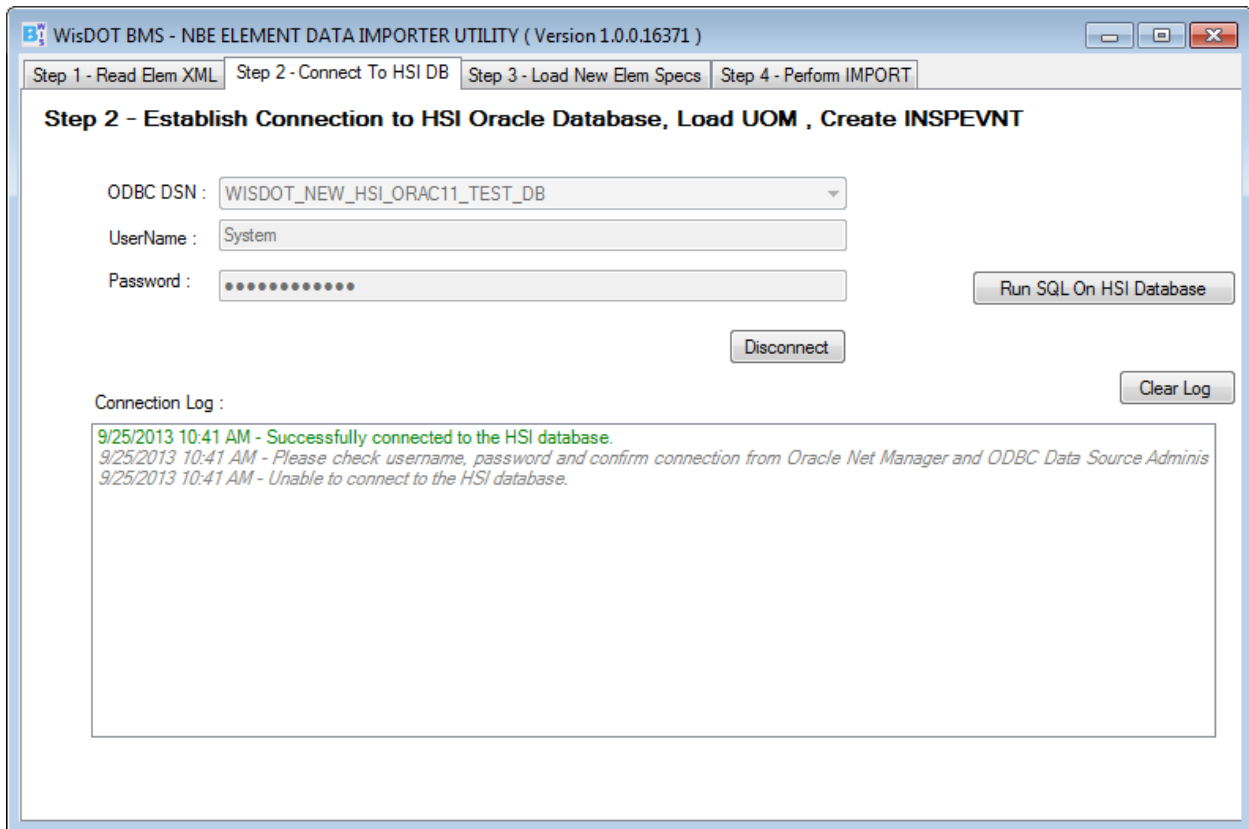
WisDOT BMS - NBE ELEMENT DATA IMPORTER UTILITY ( Version 1.0.0.16371 )

Step 1 - Read Elem XML | Step 2 - Connect To HSI DB | Step 3 - Load New Elem Specs | Step 4 - Perform IMPORT

Step 2 - Establish Connection to HSI Oracle Database, Load UOM , Create INSPEVNT

ODBC DSN : WISDOT_NEW_HSI_ORAC11_TEST_DB

UserName : System

Password : ••••••••••••

Run SQL On HSI Database

Disconnect

Clear Log

Connection Log :

9/25/2013 10:41 AM - Successfully connected to the HSI database.
9/25/2013 10:41 AM - Please check username, password and confirm connection from Oracle Net Manager and ODBC Data Source Adminis
9/25/2013 10:41 AM - Unable to connect to the HSI database.